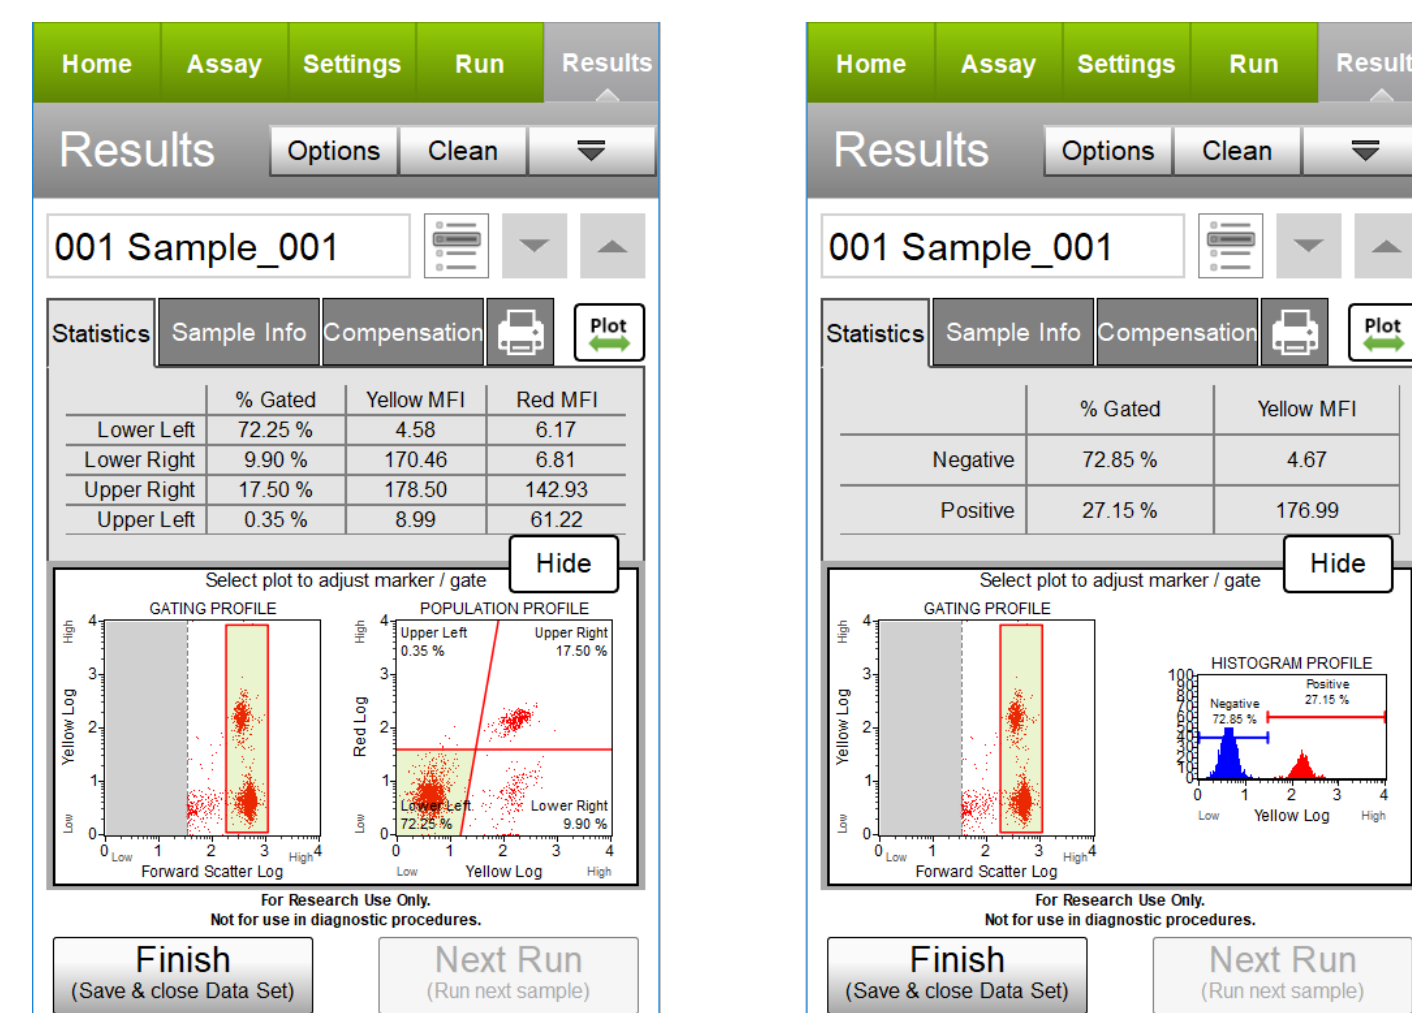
Home Assay Settings Run Results

Results Options Clean

001 Sample_001

Statistics Sample Info Compensation Plot

| | % Gated | Yellow MFI | Red MFI |
|---|---|---|---|
| Lower Left | 72.25 % | 4.58 | 6.17 |
| Lower Right | 9.90 % | 170.46 | 6.81 |
| Upper Right | 17.50 % | 178.50 | 142.93 |
| Upper Left | 0.35 % | 8.99 | 61.22 |

Hide

Select plot to adjust marker / gate

GATING PROFILE
High Yellow Log Low
4 3 2 1 0
0 Low 1 2 3 High 4
Forward Scatter Log

POPULATION PROFILE
High Red Log Low
Upper Left 0.35 %
Upper Right 17.50 %
Lower Left 72.25 %
Lower Right 9.90 %
4 3 2 1 0
0 1 2 3 4
Low Yellow Log High

For Research Use Only.
Not for use in diagnostic procedures.

Finish
(Save & close Data Set)

Next Run
(Run next sample)

Home Assay Settings Run Result

Results Options Clean

001 Sample_001

Statistics Sample Info Compensation Plot

| | % Gated | Yellow MFI |
|---|---|---|
| Negative | 72.85 % | 4.67 |
| Positive | 27.15 % | 176.99 |

Hide

Select plot to adjust marker / gate

GATING PROFILE
High Yellow Log Low
4 3 2 1 0
0 Low 1 2 3 High 4
Forward Scatter Log

HISTOGRAM PROFILE
100 90 80 70 60 50 40 30 20 10 0
Negative 72.85 %
Positive 27.15 %
0 1 2 3 4
Low Yellow Log High

For Research Use Only.
Not for use in diagnostic procedures.

Finish
(Save & close Data Set)

Next Run
(Run next sample)